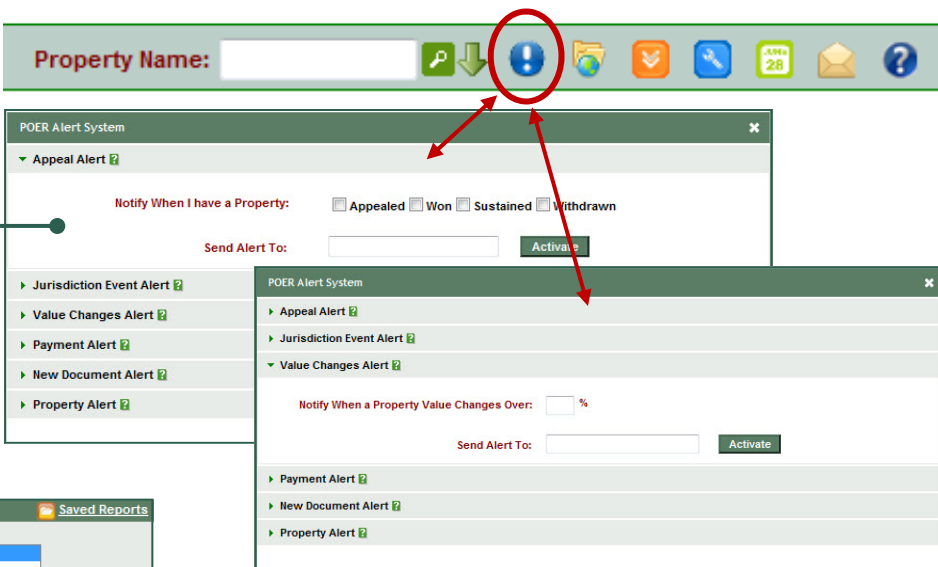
Property Name:

JUNe 28

POER Alert System

Appeal Alert ?

Notify When I have a Property: Appealed Won Sustained Withdrawn

Send Alert To: Activate

Jurisdiction Event Alert ?

Value Changes Alert ?

Payment Alert ?

New Document Alert ?

Property Alert ?

Saved Reports

POER Alert System

Appeal Alert ?

Jurisdiction Event Alert ?

Value Changes Alert ?

Notify When a Property Value Changes Over: %

Send Alert To: Activate

Payment Alert ?

New Document Alert ?

Property Alert ?